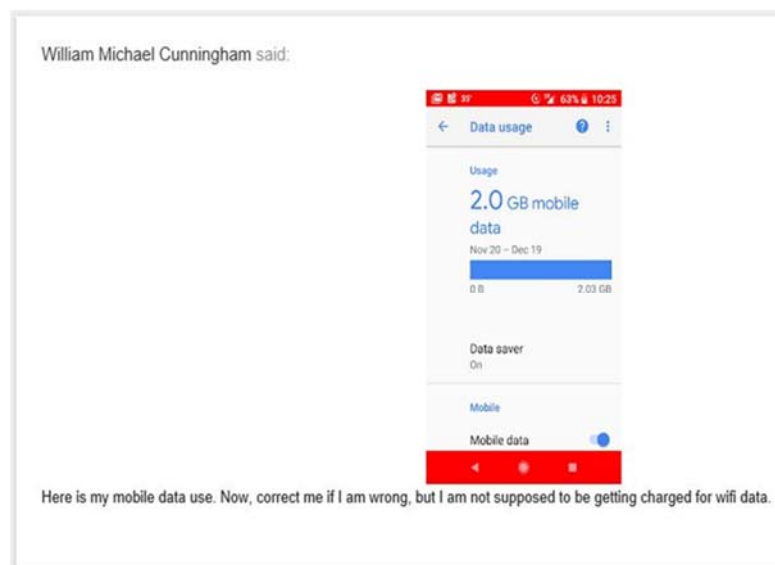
William Michael Cunningham said:

63% 10:25

Data usage

Usage

2.0 GB mobile data

Nov 20 – Dec 19

0 B

2.03 GB

Data saver

On

Mobile

Mobile data

Here is my mobile data use. Now, correct me if I am wrong, but I am not supposed to be getting charged for wifi data.